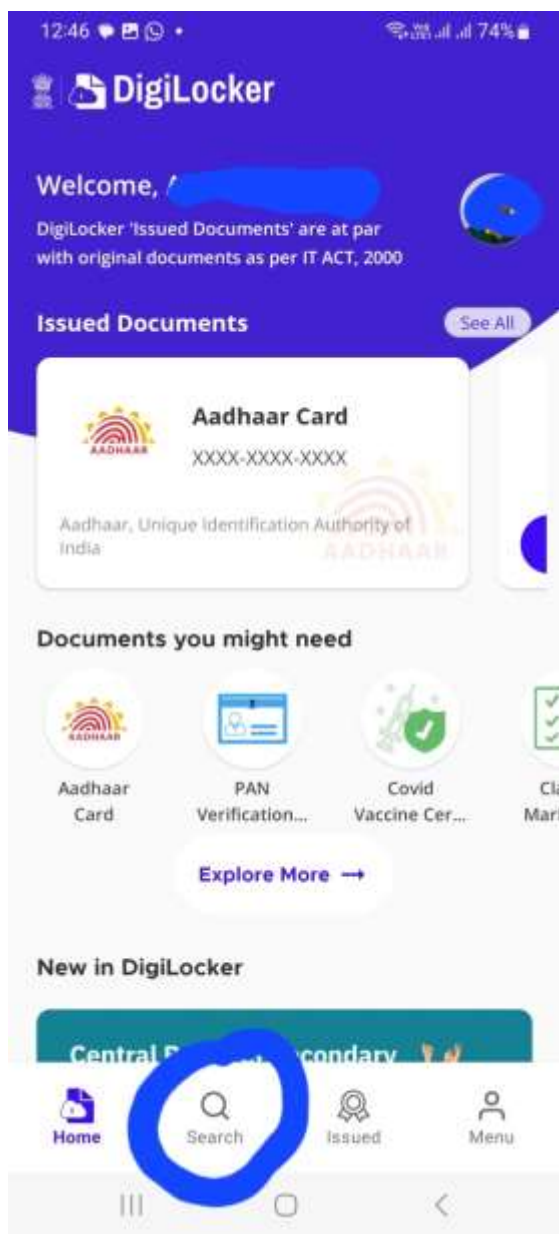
12:46 74%

DigiLocker

Welcome, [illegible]

DigiLocker 'Issued Documents' are at par with original documents as per IT ACT, 2000

Issued Documents

See All

AADHAAR

Aadhaar Card

XXXX-XXXX-XXXX

Aadhaar, Unique Identification Authority of India

AADHAAR

Documents you might need

AADHAAR

Aadhaar Card

PAN Verification...

Covid Vaccine Cer...

Cl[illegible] Mar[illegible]

Explore More →

New in DigiLocker

Central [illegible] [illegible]condary

Home

Search

Issued

Menu